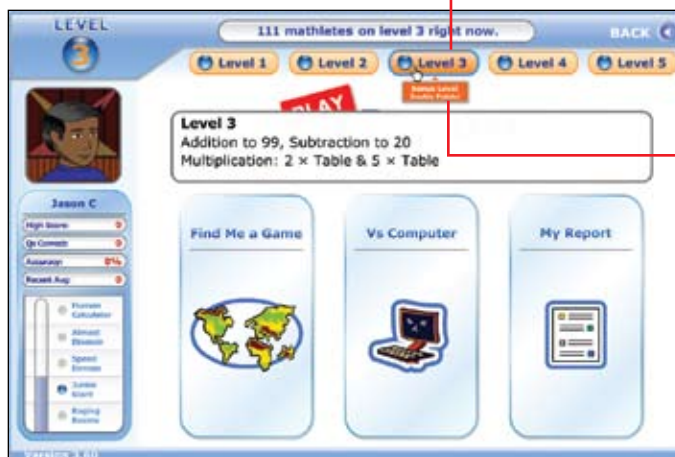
LEVEL
3

111 mathletes on level 3 right now.

BACK

Level 1
Level 2
Level 3
Level 4
Level 5

Bonus Level
Double Points!

PLAY

Level 3
Addition to 99, Subtraction to 20
Multiplication: 2 × Table & 5 × Table

Jason C

High Score: 0
Qs Correct: 0
Accuracy: 0%
Recent Avg: 0

Human Calculator
Almost Einstein
Speed Demon
Junior Giant
Raging Rookie

Find Me a Game

Vs Computer

My Report

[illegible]